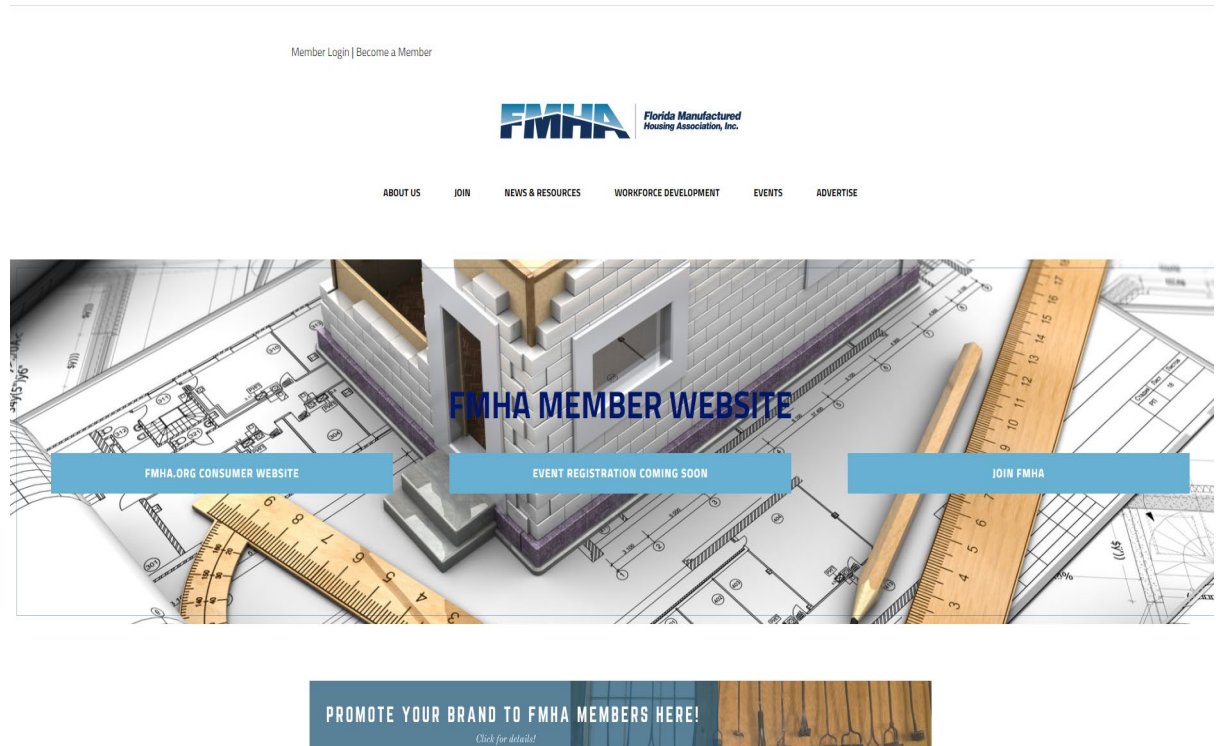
Member Login | Become a Member

FMHA Florida Manufactured Housing Association, Inc.

ABOUT US JOIN NEWS & RESOURCES WORKFORCE DEVELOPMENT EVENTS ADVERTISE

FMHA MEMBER WEBSITE

FMHA.ORG CONSUMER WEBSITE

EVENT REGISTRATION COMING SOON

JOIN FMHA

PROMOTE YOUR BRAND TO FMHA MEMBERS HERE!
Click for details!